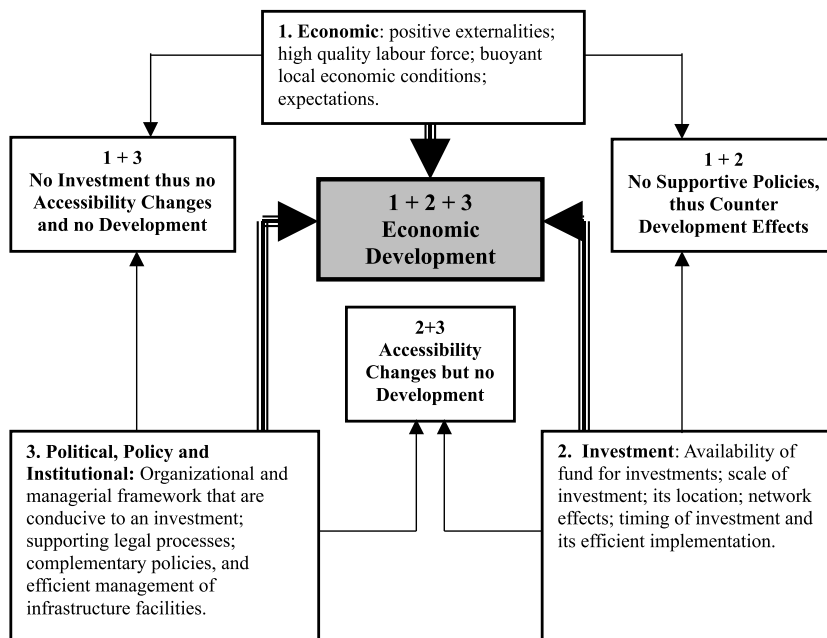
1. Economic: positive externalities; high quality labour force; buoyant local economic conditions; expectations.

1 + 3
No Investment thus no Accessibility Changes and no Development

1 + 2 + 3
Economic Development

1 + 2
No Supportive Policies, thus Counter Development Effects

2+3
Accessibility Changes but no Development

3. Political, Policy and Institutional: Organizational and managerial framework that are conducive to an investment; supporting legal processes; complementary policies, and efficient management of infrastructure facilities.

2. Investment: Availability of fund for investments; scale of investment; its location; network effects; timing of investment and its efficient implementation.